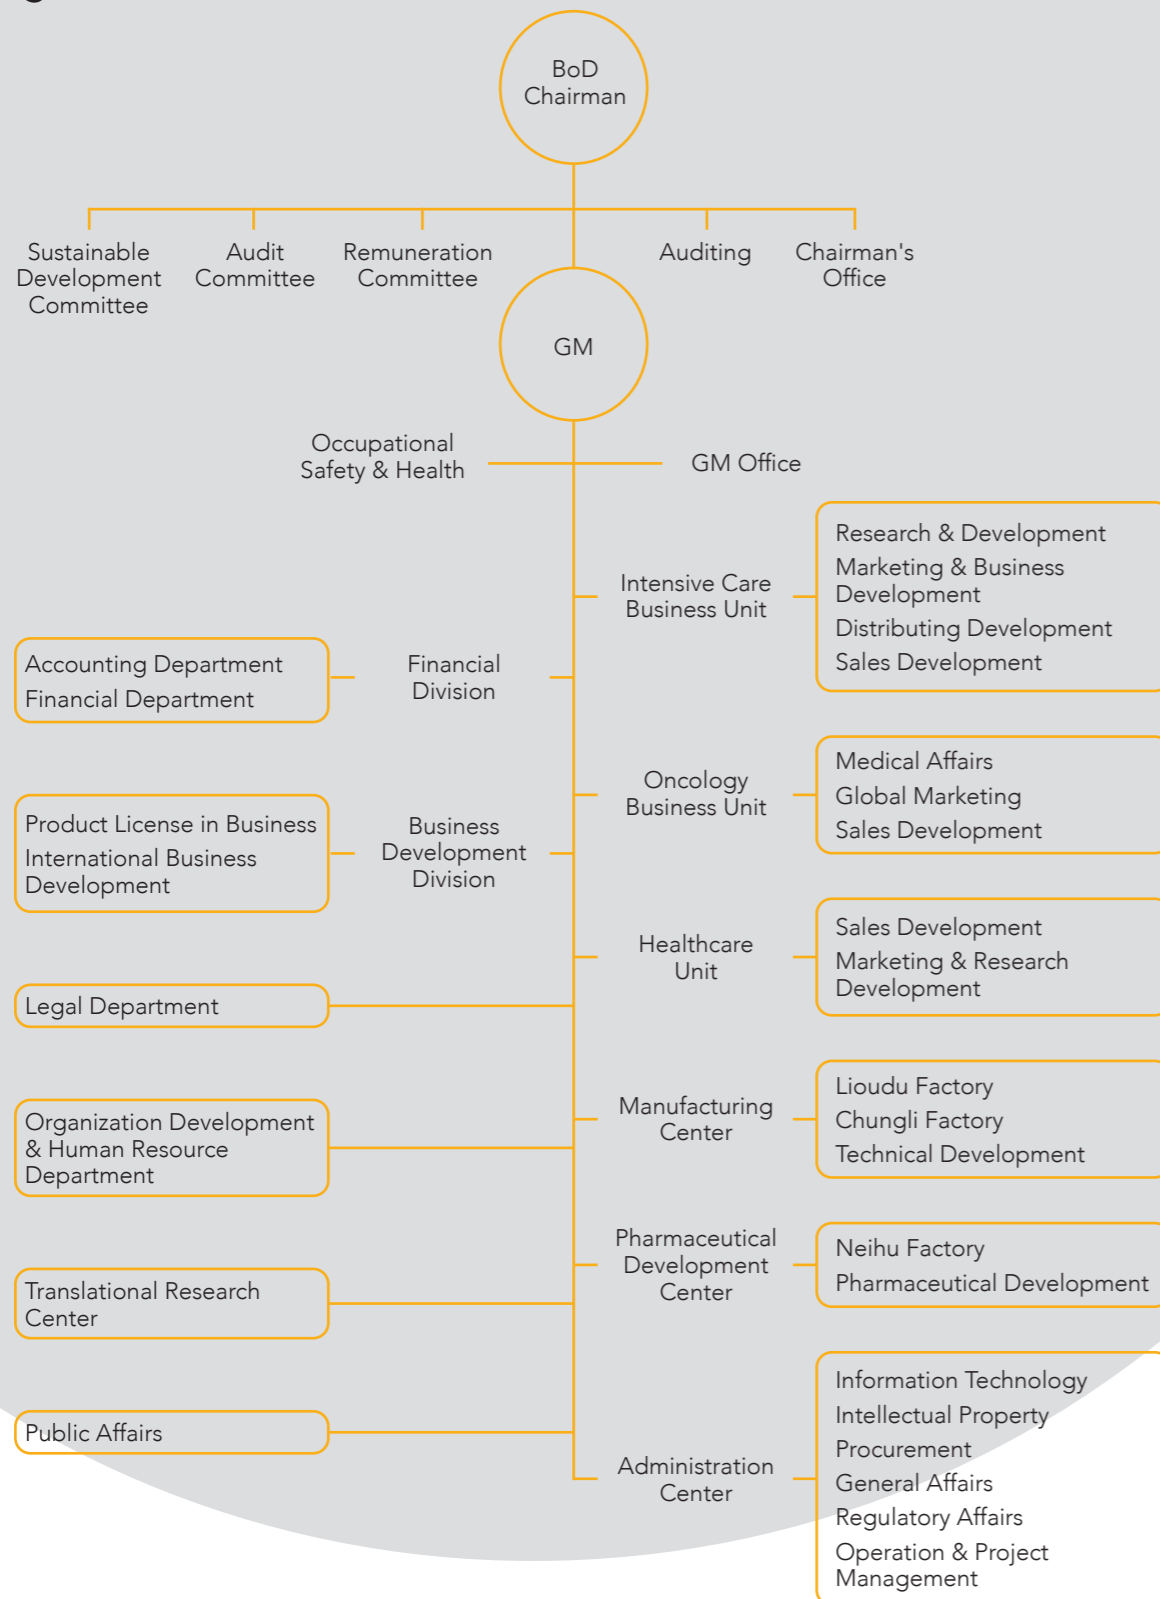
BoD Chairman

Sustainable Development Committee

Audit Committee

Remuneration Committee

Auditing

Chairman's Office

GM

Occupational Safety & Health

GM Office

Intensive Care Business Unit

Research & Development
Marketing & Business Development
Distributing Development
Sales Development

Accounting Department
Financial Department

Financial Division

Oncology Business Unit

Medical Affairs
Global Marketing
Sales Development

Product License in Business
International Business Development

Business Development Division

Healthcare Unit

Sales Development
Marketing & Research Development

Legal Department

Organization Development & Human Resource Department

Manufacturing Center

Lioudu Factory
Chungli Factory
Technical Development

Translational Research Center

Pharmaceutical Development Center

Neihu Factory
Pharmaceutical Development

Public Affairs

Administration Center

Information Technology
Intellectual Property
Procurement
General Affairs
Regulatory Affairs
Operation & Project Management